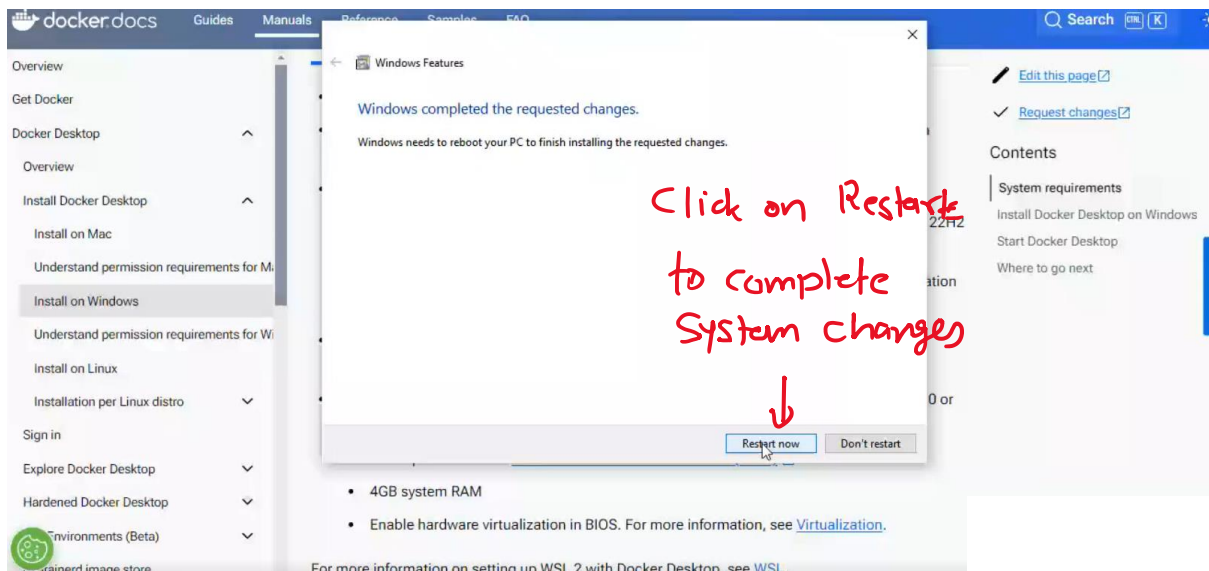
docker.docs Guides Manuals Reference Samples FAQ

Search CTRL K

Overview
Get Docker
Docker Desktop
Overview
Install Docker Desktop
Install on Mac
Understand permission requirements for Ma
Install on Windows
Understand permission requirements for Wi
Install on Linux
Installation per Linux distro
Sign in
Explore Docker Desktop
Hardened Docker Desktop
Environments (Beta)
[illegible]ainerd image store

Windows Features

Windows completed the requested changes.

Windows needs to reboot your PC to finish installing the requested changes.

Click on Restart to complete System changes

Restart now Don't restart

22H2
ation
0 or

4GB system RAM
Enable hardware virtualization in BIOS. For more information, see Virtualization.

For more information on setting up WSL 2 with Docker Desktop, see WSL

Edit this page
Request changes

Contents
System requirements
Install Docker Desktop on Windows
Start Docker Desktop
Where to go next